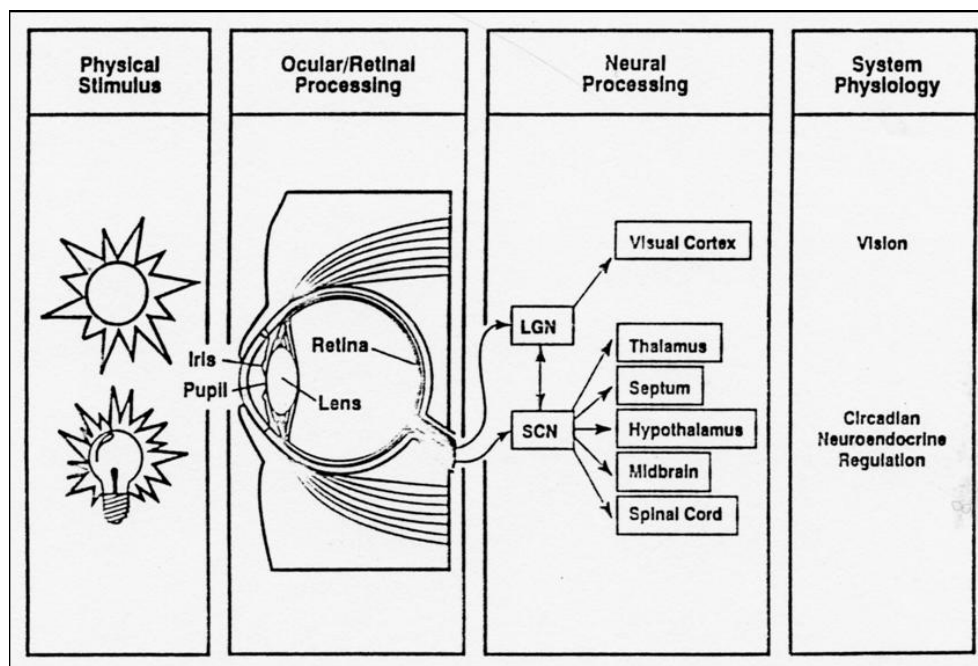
Physical Stimulus

Ocular/Retinal Processing

Neural Processing

System Physiology

Iris
Pupil
Retina
Lens

LGN
SCN

Visual Cortex
Thalamus
Septum
Hypothalamus
Midbrain
Spinal Cord

Vision

Circadian Neuroendocrine Regulation